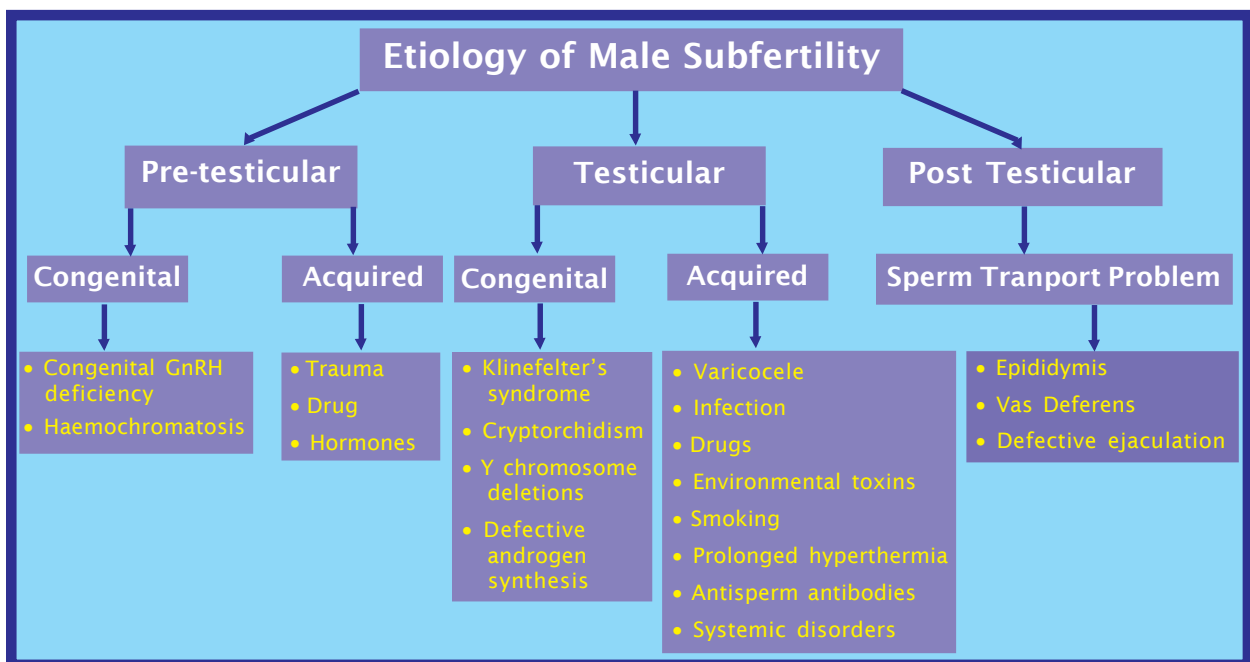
Etiology of Male Subfertility

Pre-testicular

Congenital

- Congenital GnRH deficiency
- Haemochromatosis

Acquired

- Trauma
- Drug
- Hormones

Testicular

Congenital

- Klinefelter's syndrome
- Cryptorchidism
- Y chromosome deletions
- Defective androgen synthesis

Acquired

- Varicocele
- Infection
- Drugs
- Environmental toxins
- Smoking
- Prolonged hyperthermia
- Antisperm antibodies
- Systemic disorders

Post Testicular

Sperm Tranport Problem

- Epididymis
- Vas Deferens
- Defective ejaculation